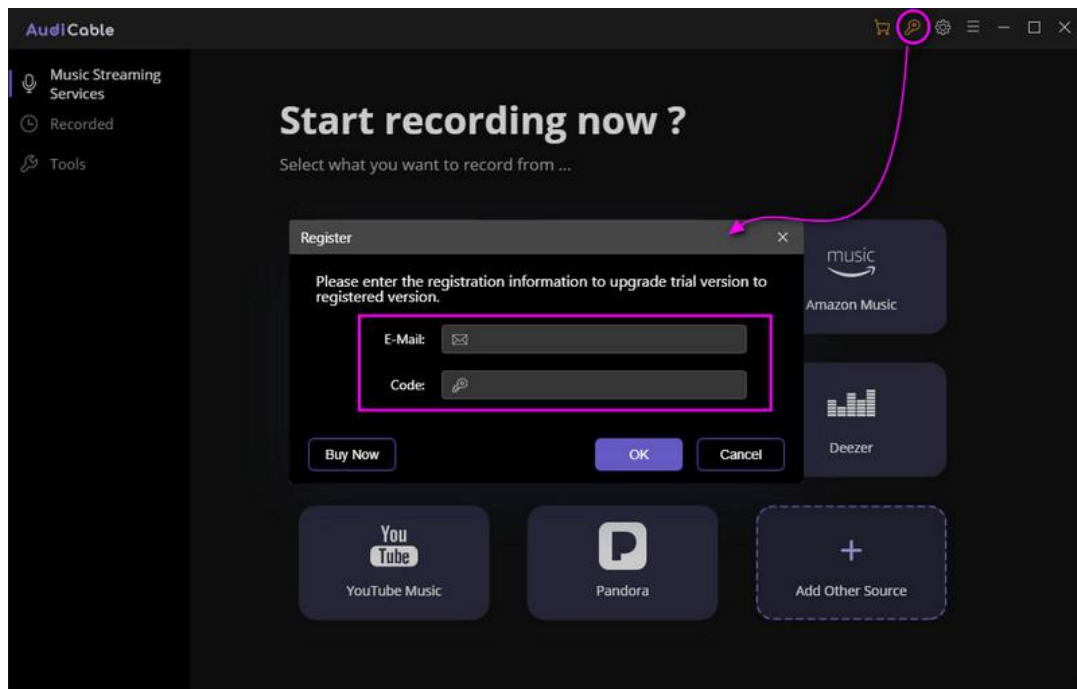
AudiCable

Music Streaming Services
Recorded
Tools

Start recording now ?
Select what you want to record from ...

Register
Please enter the registration information to upgrade trial version to registered version.
E-Mail:
Code:
Buy Now
OK
Cancel

music
Amazon Music

Deezer

You Tube
YouTube Music

Pandora

+
Add Other Source